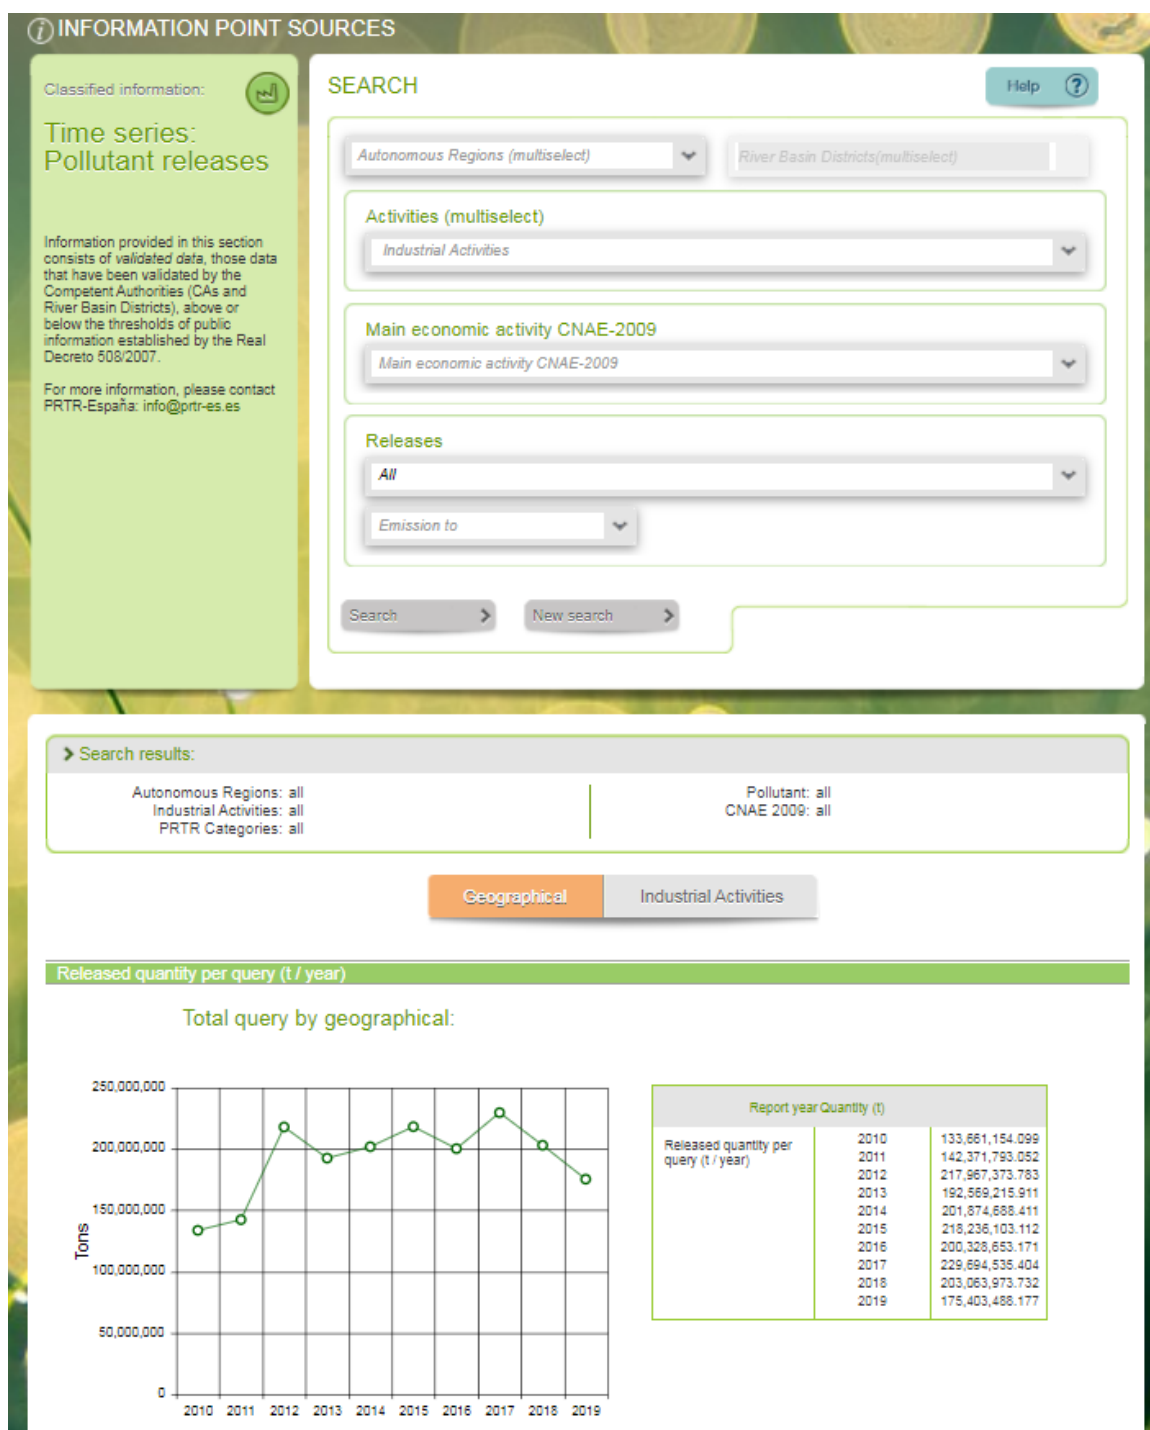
INFORMATION POINT SOURCES

Classified information:

Time series:
Pollutant releases

Information provided in this section consists of validated data, those data that have been validated by the Competent Authorities (CAs and River Basin Districts), above or below the thresholds of public information established by the Real Decreto 508/2007.

For more information, please contact PRTR-España: info@prtr-es.es

SEARCH

Help

Autonomous Regions (multiselect)

River Basin Districts(multiselect)

Activities (multiselect)

Industrial Activities

Main economic activity CNAE-2009

Main economic activity CNAE-2009

Releases

All

Emission to

Search

New search

Search results:

Autonomous Regions: all
Industrial Activities: all
PRTR Categories: all

Pollutant: all
CNAE 2009: all

Geographical

Industrial Activities

Released quantity per query (t / year)

Total query by geographical:

250,000,000
200,000,000
150,000,000
100,000,000
50,000,000
0
Tons
2010 2011 2012 2013 2014 2015 2016 2017 2018 2019

| Report year | Quantity (t) | |
|---|---|---|
| Released quantity per query (t / year) | 2010 | 133,661,154.099 |
| | 2011 | 142,371,793.052 |
| | 2012 | 217,967,373.783 |
| | 2013 | 192,569,215.911 |
| | 2014 | 201,874,688.411 |
| | 2015 | 218,236,103.112 |
| | 2016 | 200,328,653.171 |
| | 2017 | 229,694,535.404 |
| | 2018 | 203,063,973.732 |
| | 2019 | 175,403,488.177 |